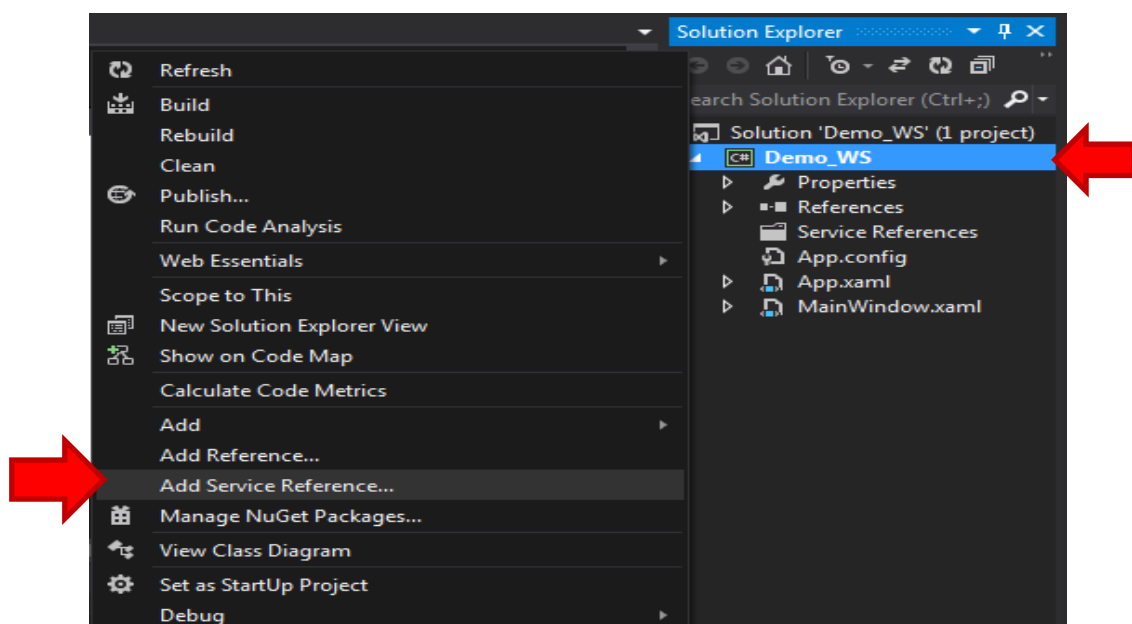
Solution Explorer

earch Solution Explorer (Ctrl+;)

Solution 'Demo_WS' (1 project)
C# Demo_WS
Properties
References
Service References
App.config
App.xaml
MainWindow.xaml

Refresh
Build
Rebuild
Clean
Publish...
Run Code Analysis
Web Essentials
Scope to This
New Solution Explorer View
Show on Code Map
Calculate Code Metrics
Add
Add Reference...
Add Service Reference...
Manage NuGet Packages...
View Class Diagram
Set as StartUp Project
Debug